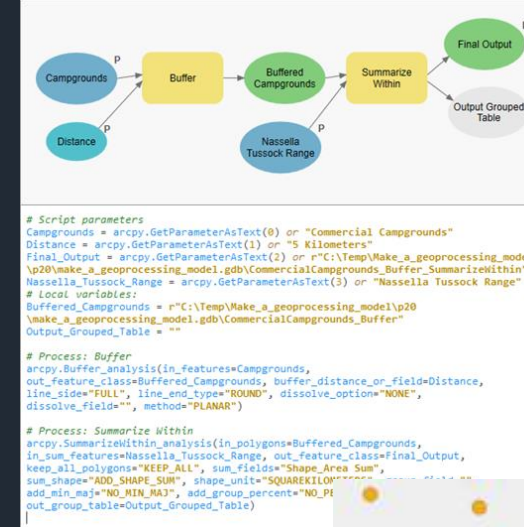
Campgrounds
P
Buffer
Buffered Campgrounds
Summarize Within
Final Output
Output Grouped Table
Distance
P
Nassella Tussock Range
P

# Script parameters
Campgrounds = arcpy.GetParameterAsText(0) or "Commercial Campgrounds"
Distance = arcpy.GetParameterAsText(1) or "5 Kilometers"
Final_Output = arcpy.GetParameterAsText(2) or r"C:\Temp\Make_a_geoprocessing_mode
\p20\make_a_geoprocessing_model.gdb\CommercialCampgrounds_Buffer_SummarizeWithin"
Nassella_Tussock_Range = arcpy.GetParameterAsText(3) or "Nassella Tussock Range"
# Local variables:
Buffered_Campgrounds = r"C:\Temp\Make_a_geoprocessing_model\p20
\make_a_geoprocessing_model.gdb\CommercialCampgrounds_Buffer"
Output_Grouped_Table = ""

# Process: Buffer
arcpy.Buffer_analysis(in_features=Campgrounds,
out_feature_class=Buffered_Campgrounds, buffer_distance_or_field=Distance,
line_side="FULL", line_end_type="ROUND", dissolve_option="NONE",
dissolve_field="", method="PLANAR")

# Process: Summarize Within
arcpy.SummarizeWithin_analysis(in_polygons=Buffered_Campgrounds,
in_sum_features=Nassella_Tussock_Range, out_feature_class=Final_Output,
keep_all_polygons="KEEP_ALL", sum_fields="Shape_Area Sum",
sum_shape="ADD_SHAPE_SUM", shape_unit="SQUAREKILO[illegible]
add_min_maj="NO_MIN_MAJ", add_group_percent="NO_PE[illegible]
out_group_table=Output_Grouped_Table)